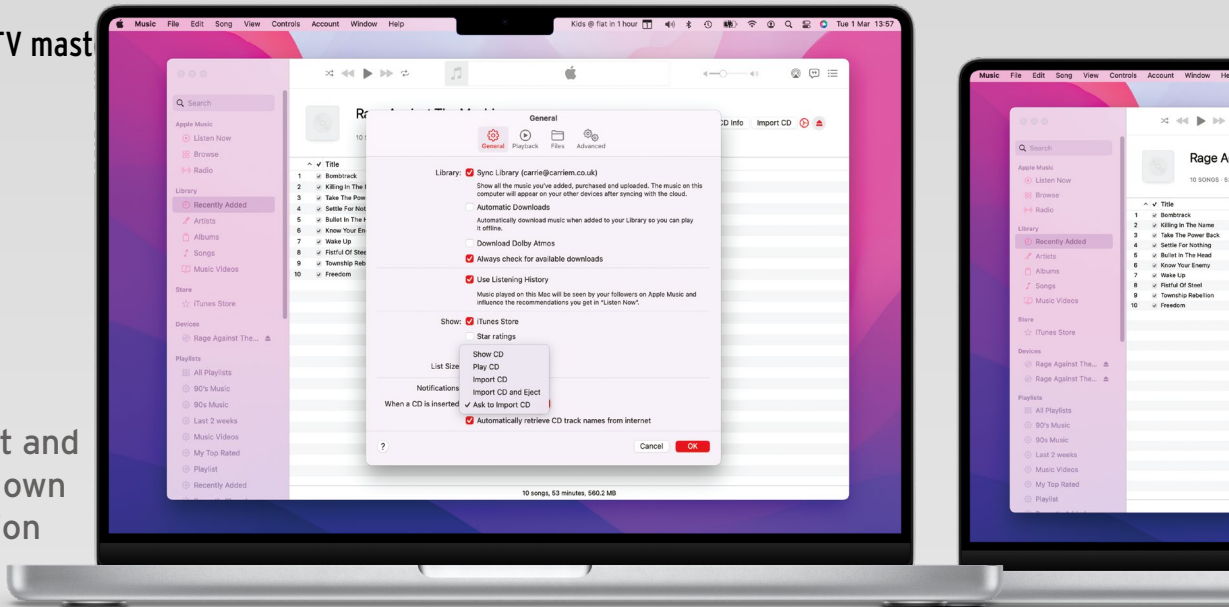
TV mast

t and
own
on

Music File Edit Song View Controls Account Window Help

Kids @ flat in 1 hour Tue 1 Mar 13:57

Q Search

Apple Music
Listen Now
Browse
Radio

Library
Recently Added
Artists
Albums
Songs
Music Videos

Store
iTunes Store

Devices
Rage Against The...

Playlists
All Playlists
90's Music
90s Music
Last 2 weeks
Music Videos
My Top Rated
Playlist
Recently Added

Ra
10 S

CD Info Import CD

Title
1 Bombtrack
2 Killing In The N
3 Take The Pow
4 Settle For Not
5 Bullet In The H
6 Know Your En
7 Wake Up
8 Fistful Of Stee
9 Township Reb
10 Freedom

General
General Playback Files Advanced

Library: Sync Library (carrie@carriem.co.uk)
Show all the music you've added, purchased and uploaded. The music on this computer will appear on your other devices after syncing with the cloud.

Automatic Downloads
Automatically download music when added to your Library so you can play it offline.

Download Dolby Atmos

Always check for available downloads

Use Listening History
Music played on this Mac will be seen by your followers on Apple Music and influence the recommendations you get in "Listen Now".

Show: iTunes Store
Star ratings

List Size
Notifications
When a CD is inserted

Show CD
Play CD
Import CD
Import CD and Eject
✓ Ask to Import CD

Automatically retrieve CD track names from internet

?
Cancel OK

10 songs, 53 minutes, 560.2 MB

Music File Edit Song View Controls Account Window He

Q Search

Apple Music
Listen Now
Browse
Radio

Library
Recently Added
Artists
Albums
Songs
Music Videos

Store
iTunes Store

Devices
Rage Against The...
Rage Against The...

Playlists
All Playlists
90's Music
90s Music
Last 2 weeks
Music Videos
My Top Rated
Playlist

Rage A
10 SONGS · 5

Title
1 Bombtrack
2 Killing In The Name
3 Take The Power Back
4 Settle For Nothing
5 Bullet In The Head
6 Know Your Enemy
7 Wake Up
8 Fistful Of Steel
9 Township Rebellion
10 Freedom